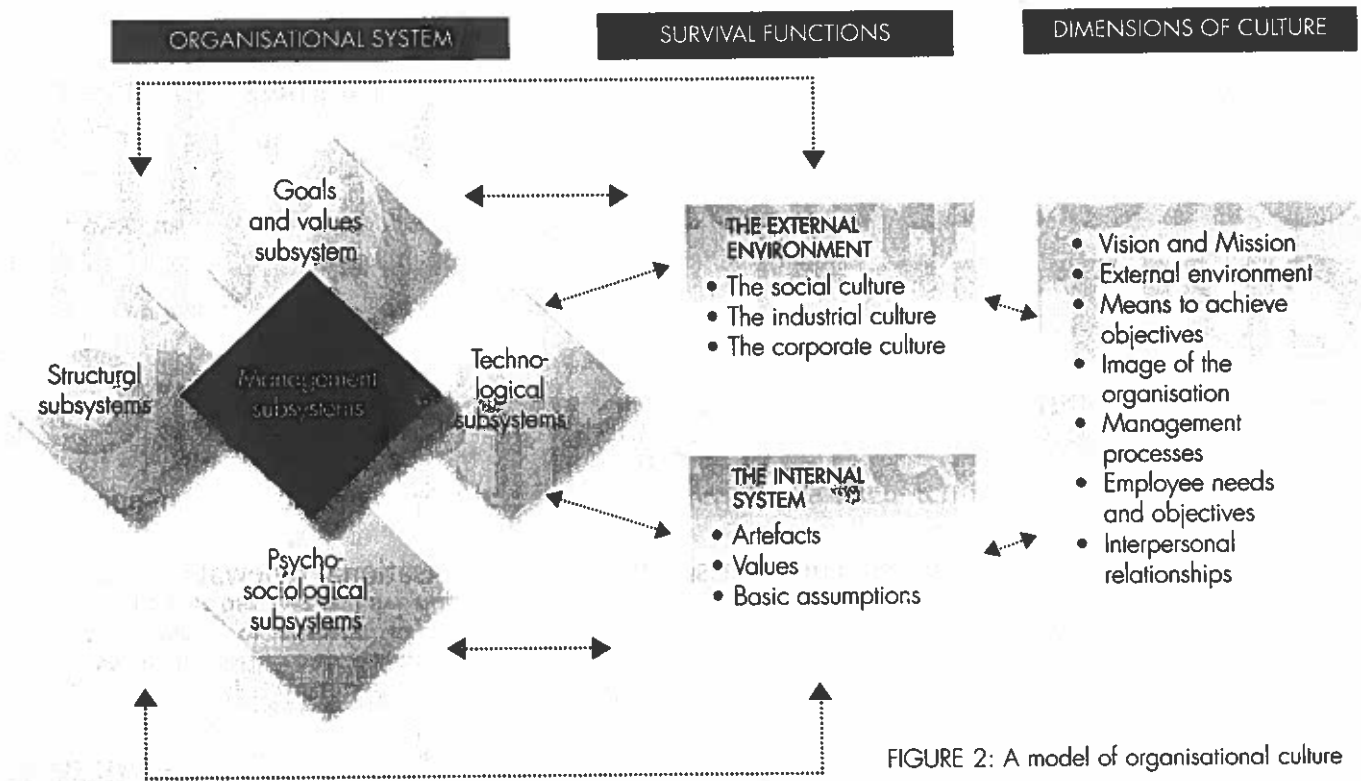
ORGANISATIONAL SYSTEM

SURVIVAL FUNCTIONS

DIMENSIONS OF CULTURE

Goals and values subsystem

Structural subsystems

Management subsystems

Technological subsystems

Psychosociological subsystems

THE EXTERNAL ENVIRONMENT
• The social culture
• The industrial culture
• The corporate culture

THE INTERNAL SYSTEM
• Artefacts
• Values
• Basic assumptions

• Vision and Mission
• External environment
• Means to achieve objectives
• Image of the organisation
• Management processes
• Employee needs and objectives
• Interpersonal relationships

FIGURE 2: A model of organisational culture